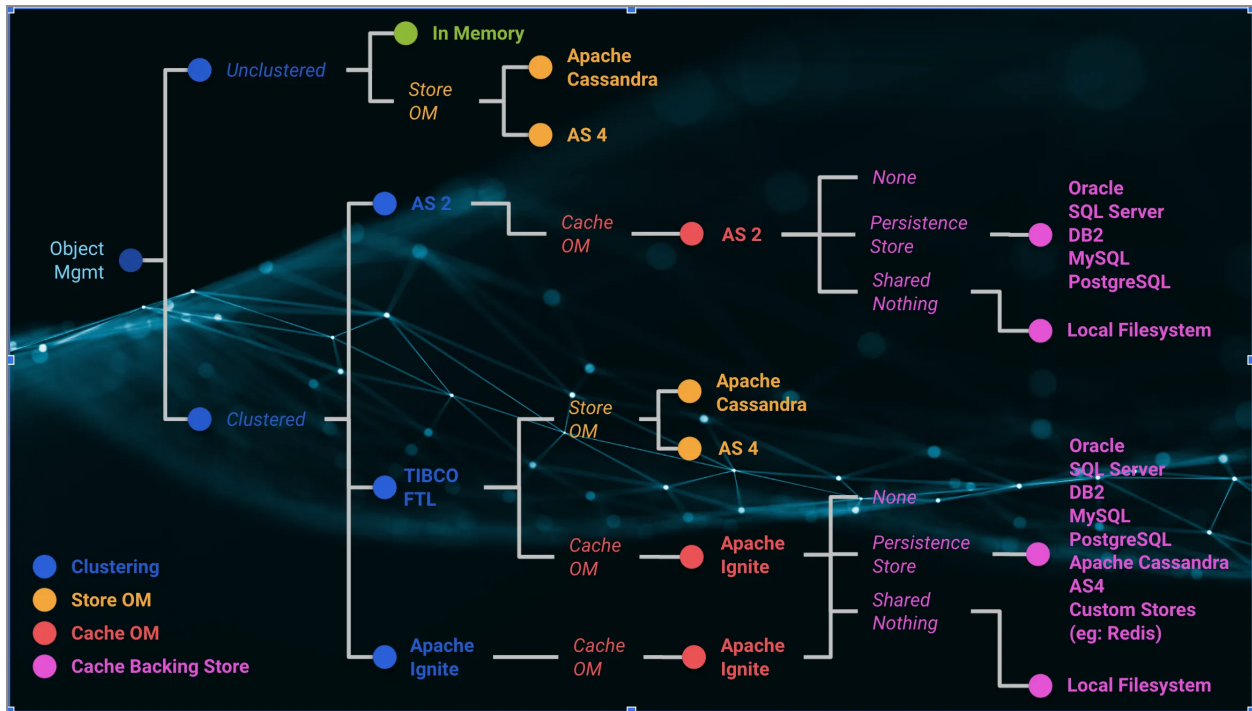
Object Mgmt

Unclustered

In Memory

Store OM

Apache Cassandra

AS 4

Clustered

AS 2

Cache OM

AS 2

None

Persistence Store

Oracle
SQL Server
DB2
MySQL
PostgreSQL

Shared Nothing

Local Filesystem

TIBCO FTL

Store OM

Apache Cassandra

AS 4

Cache OM

Apache Ignite

None

Persistence Store

Oracle
SQL Server
DB2
MySQL
PostgreSQL
Apache Cassandra
AS4
Custom Stores (eg: Redis)

Shared Nothing

Local Filesystem

Apache Ignite

Cache OM

Apache Ignite

Clustering
Store OM
Cache OM
Cache Backing Store